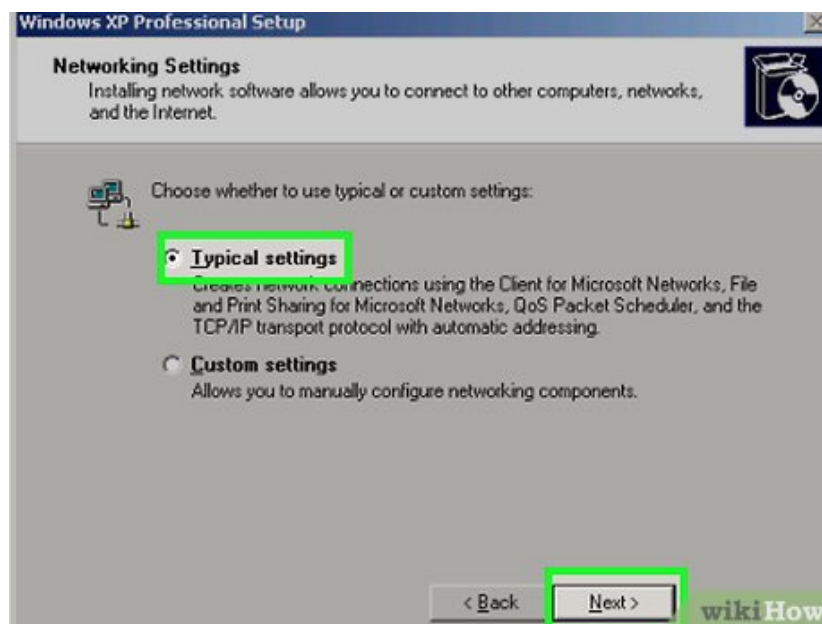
Windows XP Professional Setup

Networking Settings
Installing network software allows you to connect to other computers, networks, and the Internet.

Choose whether to use typical or custom settings:

Typical settings
Creates network connections using the Client for Microsoft Networks, File and Print Sharing for Microsoft Networks, QoS Packet Scheduler, and the TCP/IP transport protocol with automatic addressing.

Custom settings
Allows you to manually configure networking components.

< Back
Next >

wikiHow